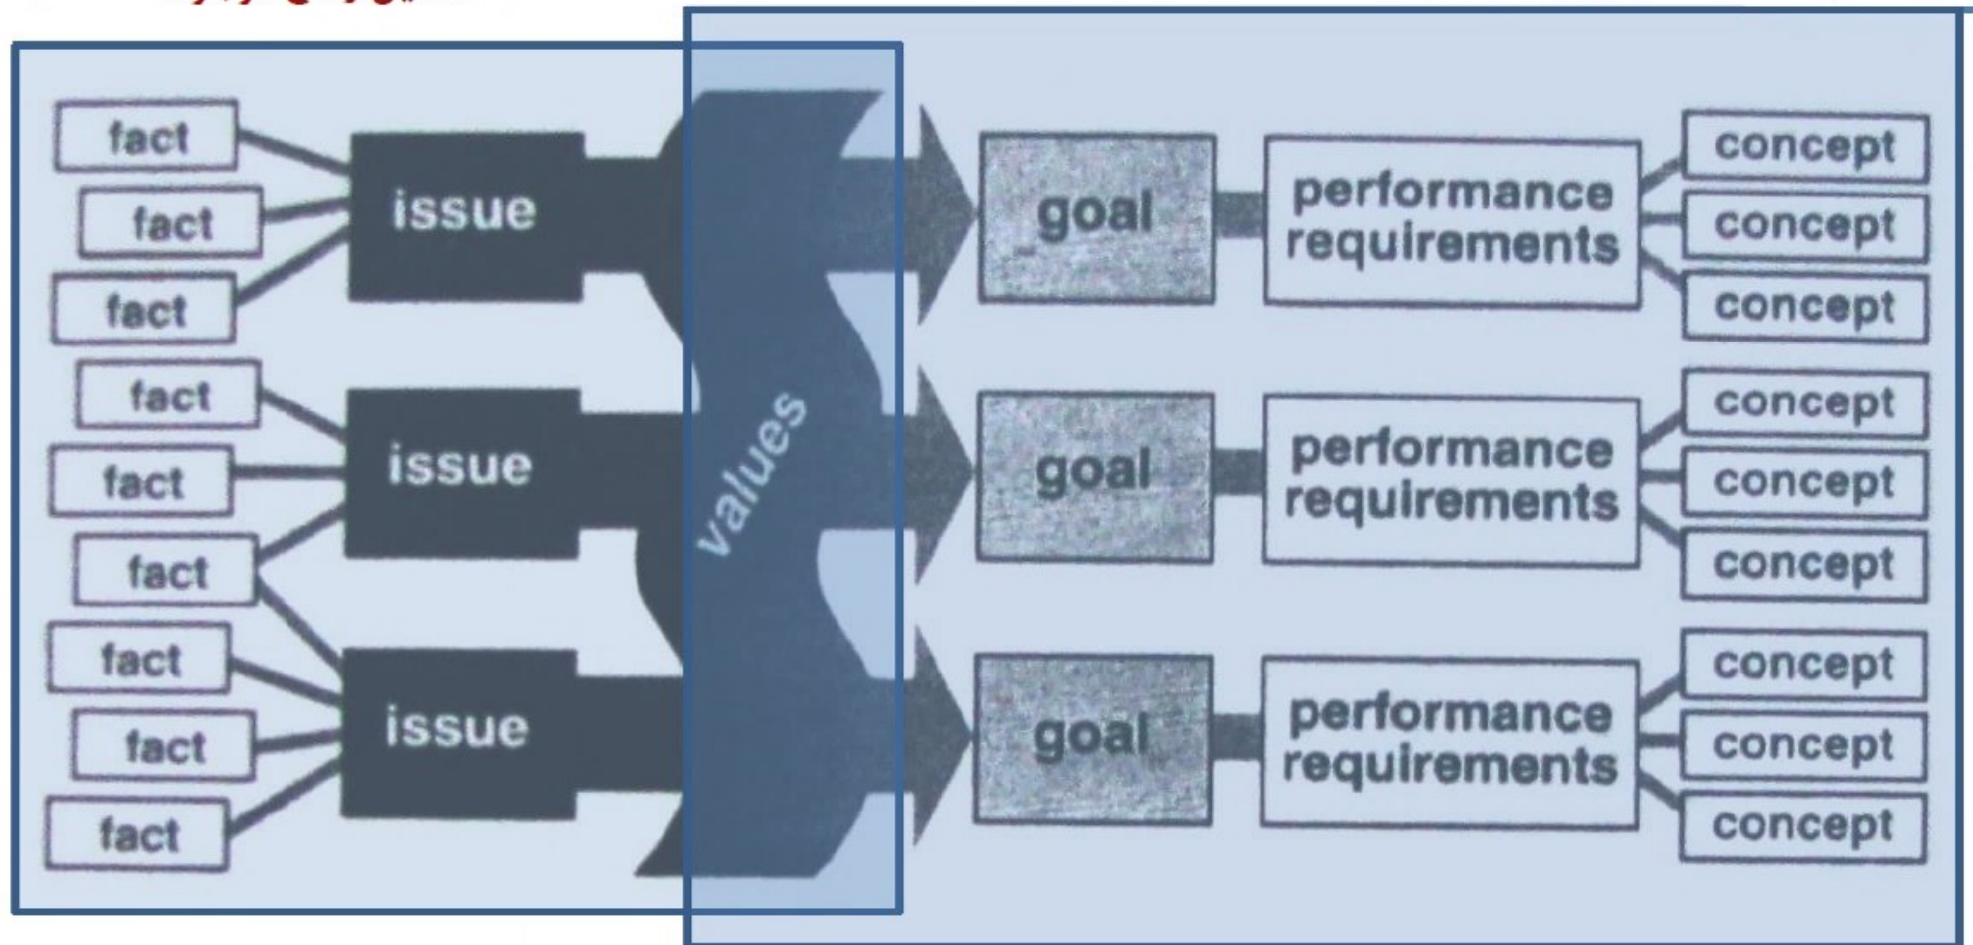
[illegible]

fact
fact
fact
issue
fact
fact
fact
issue
fact
fact
fact
issue

values

goal
performance requirements
concept
concept
concept

goal
performance requirements
concept
concept
concept

goal
performance requirements
concept
concept
concept